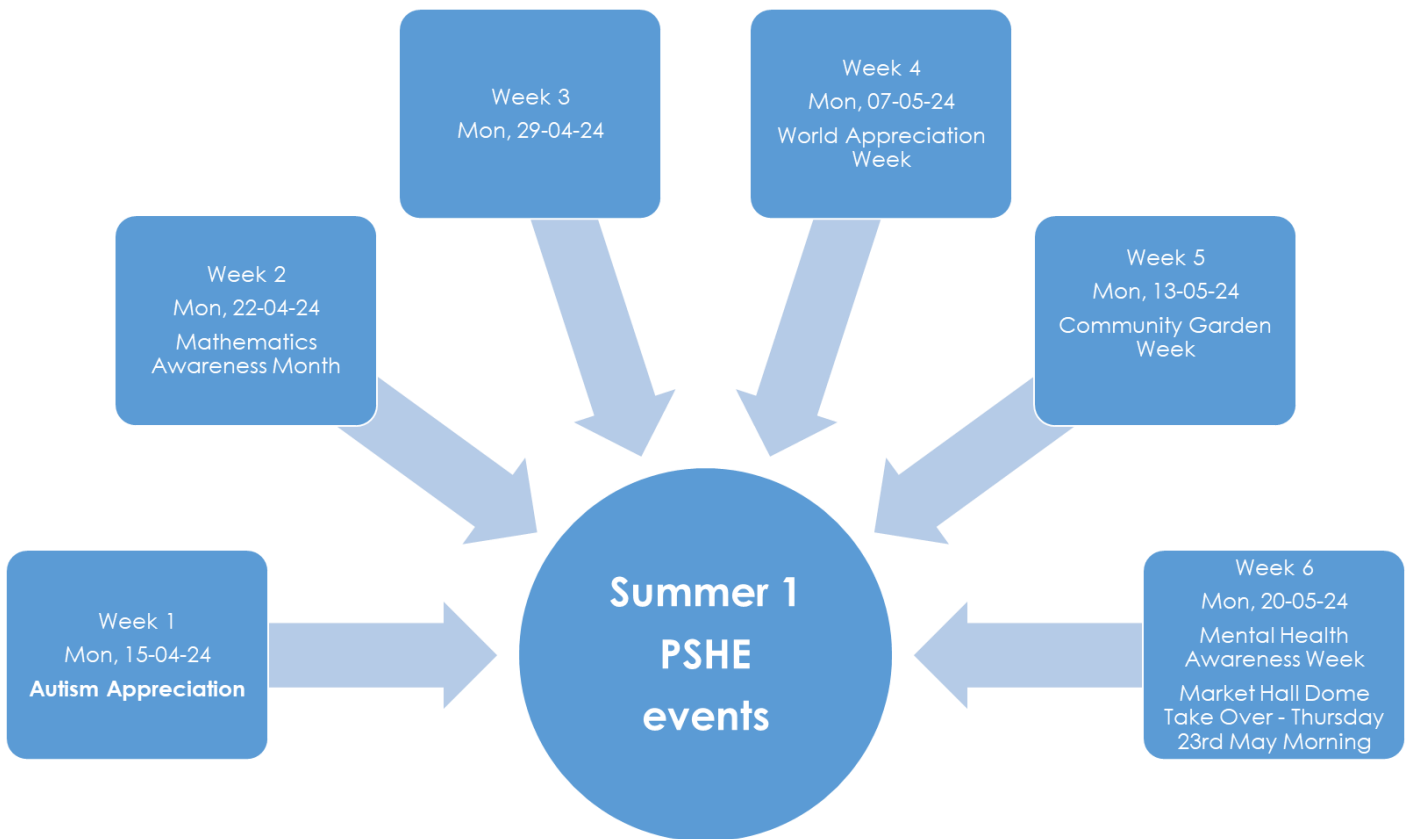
Week 3
Mon, 29-04-24

Week 4
Mon, 07-05-24
World Appreciation Week

Week 2
Mon, 22-04-24
Mathematics Awareness Month

Week 5
Mon, 13-05-24
Community Garden Week

Week 1
Mon, 15-04-24
**Autism Appreciation**

**Summer 1 PSHE events**

Week 6
Mon, 20-05-24
Mental Health Awareness Week
Market Hall Dome Take Over - Thursday 23rd May Morning